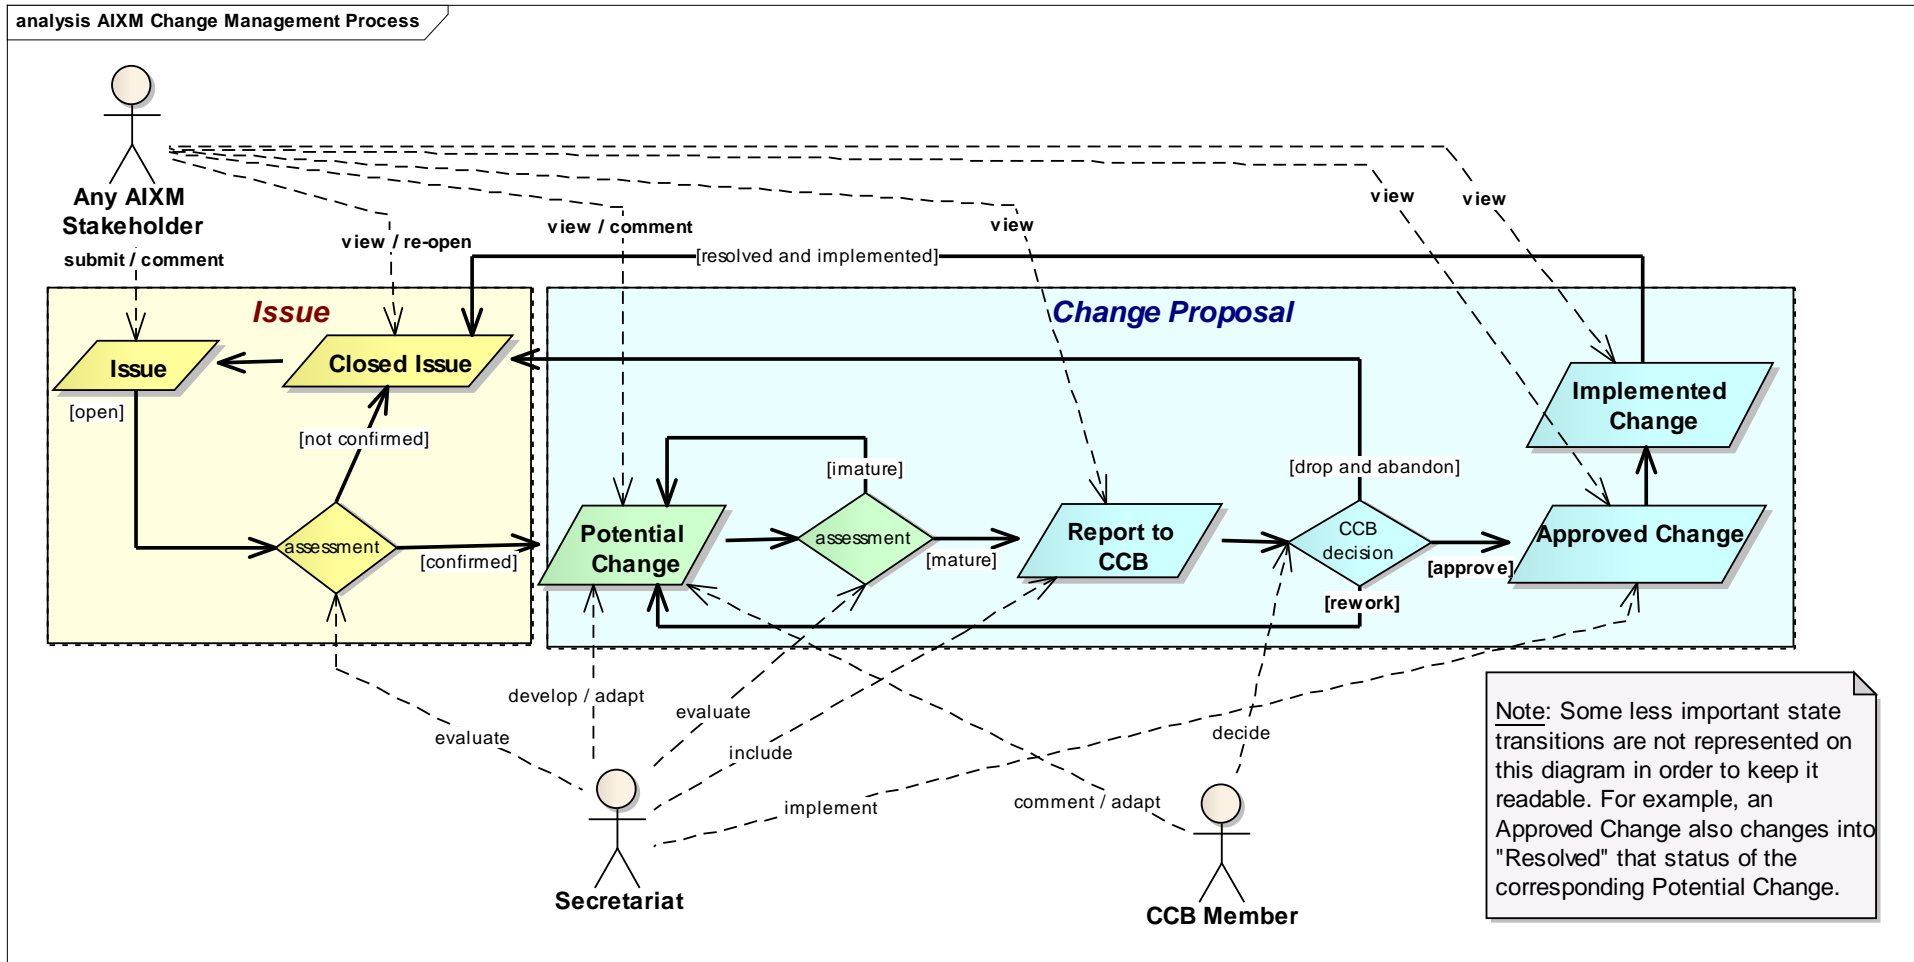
analysis AIXM Change Management Process

Any AIXM Stakeholder

submit / comment

view / re-open

view / comment

view

view

view

[resolved and implemented]

Issue

Change Proposal

Issue

Closed Issue

[open]

[not confirmed]

assessment

[confirmed]

Implemented Change

[imature]

[drop and abandon]

Potential Change

assessment

[mature]

Report to CCB

CCB decision

Approved Change

[approve]

[rework]

develop / adapt

evaluate

evaluate

include

implement

decide

comment / adapt

Secretariat

CCB Member

Note: Some less important state transitions are not represented on this diagram in order to keep it readable. For example, an Approved Change also changes into "Resolved" that status of the corresponding Potential Change.